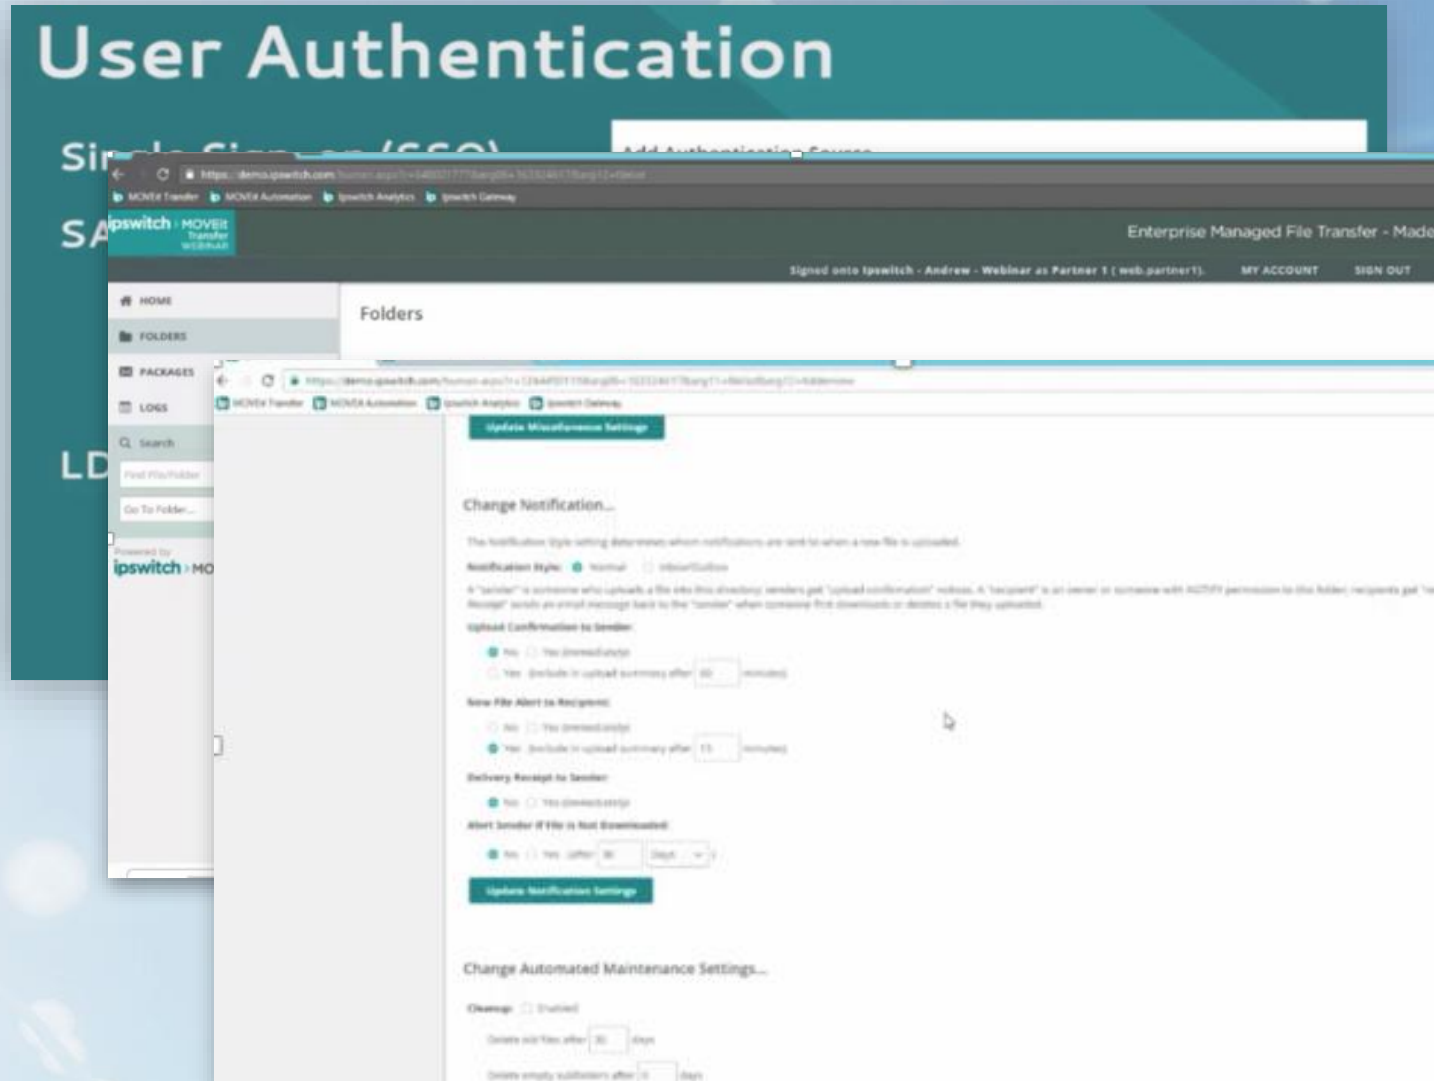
User Authentication

Si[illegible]

SA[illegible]

LD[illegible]

https://demo.ipswitch.com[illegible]

MOVEit Transfer MOVEit Automation Ipswitch Analytics Ipswitch Gateway

ipswitch MOVEit Transfer WEBINAR

Enterprise Managed File Transfer - Made

Signed onto Ipswitch - Andrew - Webinar as Partner 1 ( web.partner1). MY ACCOUNT SIGN OUT

HOME
FOLDERS
PACKAGES
LOGS
Search
Find File/Folder
Go To Folder...

Powered by
ipswitch MO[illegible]

Folders

https://demo.ipswitch.com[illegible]

MOVEit Transfer MOVEit Automation Ipswitch Analytics Ipswitch Gateway

Update Miscellaneous Settings

Change Notification...

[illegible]

Notification Style: Normal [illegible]

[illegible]

Upload Confirmation to Sender:

No Yes (immediately)
Yes (include in upload summary after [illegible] minutes)

New File Alert to Recipient:

No Yes (immediately)
Yes (include in upload summary after 15 minutes)

Delivery Receipt to Sender:

No Yes (immediately)

Alert Sender if File is Not Downloaded:

No Yes (after 30 Days)

Update Notification Settings

Change Automated Maintenance Settings...

Cleanup: Enabled

Delete old files after 30 days

Delete empty subfolders after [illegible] days